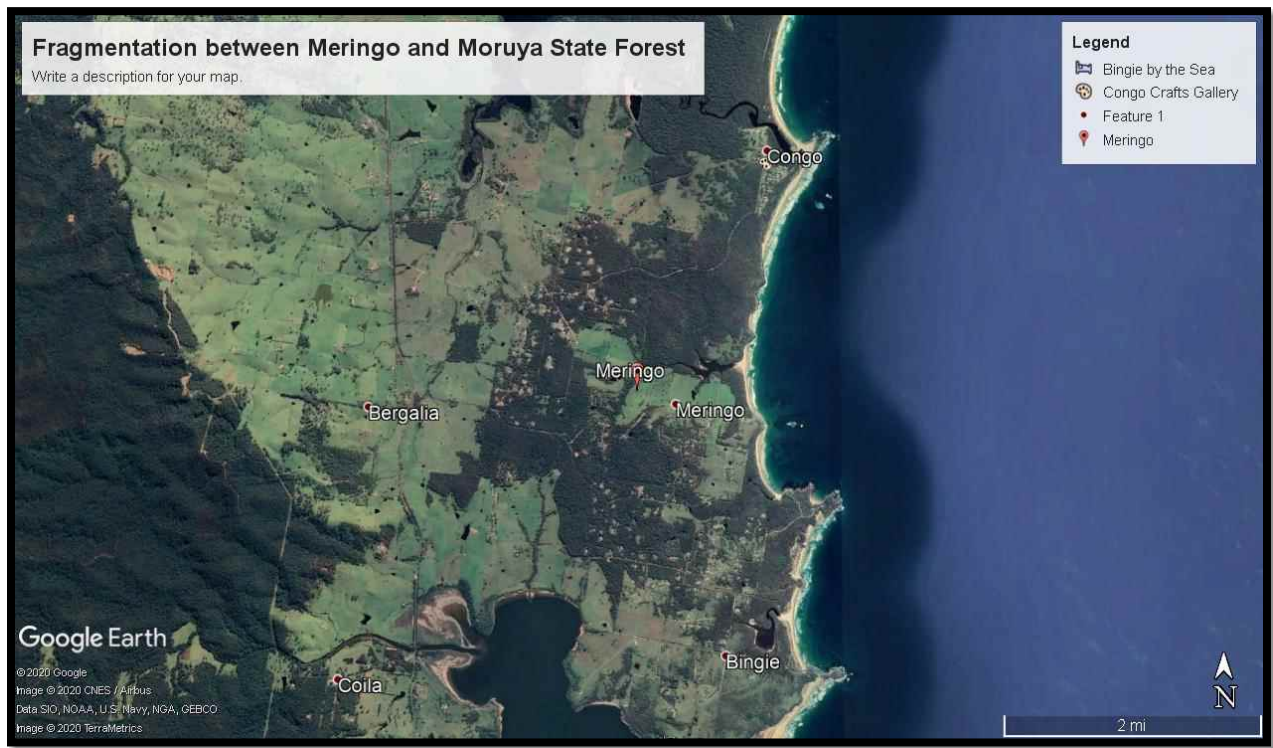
Fragmentation between Meringo and Moruya State Forest
Write a description for your map.

Legend
Bingie by the Sea
Congo Crafts Gallery
Feature 1
Meringo

Congo
Meringo
Meringo
Bergalia
Bingie
Coila

Google Earth
© 2020 Google
Image © 2020 CNES / Airbus
Data SIO, NOAA, U.S. Navy, NGA, GEBCO
Image © 2020 TerraMetrics

N
2 mi